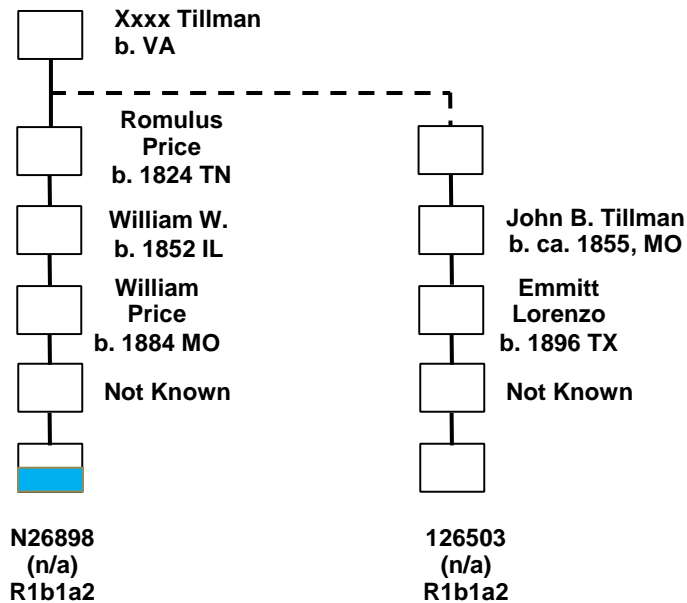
Xxxx Tillman
b. VA

Romulus
Price
b. 1824 TN

William W.
b. 1852 IL

William
Price
b. 1884 MO

Not Known

John B. Tillman
b. ca. 1855, MO

Emmitt
Lorenzo
b. 1896 TX

Not Known

N26898
(n/a)
R1b1a2

126503
(n/a)
R1b1a2